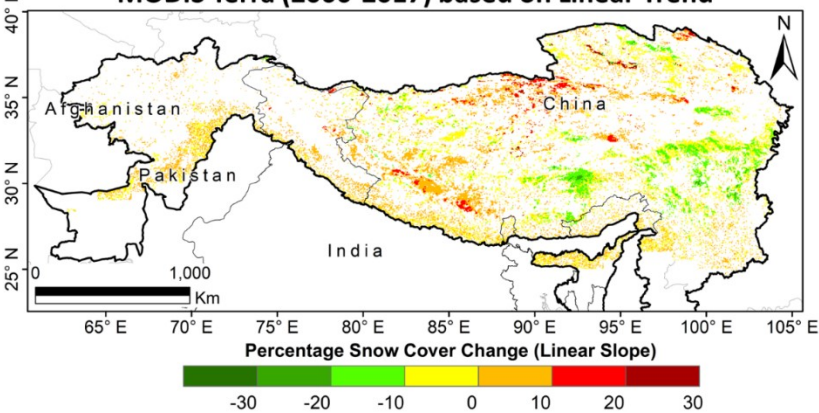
MODIS Terra (2000-2017) based on Linear Trend

N

40° N
35° N
30° N
25° N

Afghanistan
China
Pakistan
India

0 1,000
Km

65° E 70° E 75° E 80° E 85° E 90° E 95° E 100° E 105° E

Percentage Snow Cover Change (Linear Slope)

-30 -20 -10 0 10 20 30